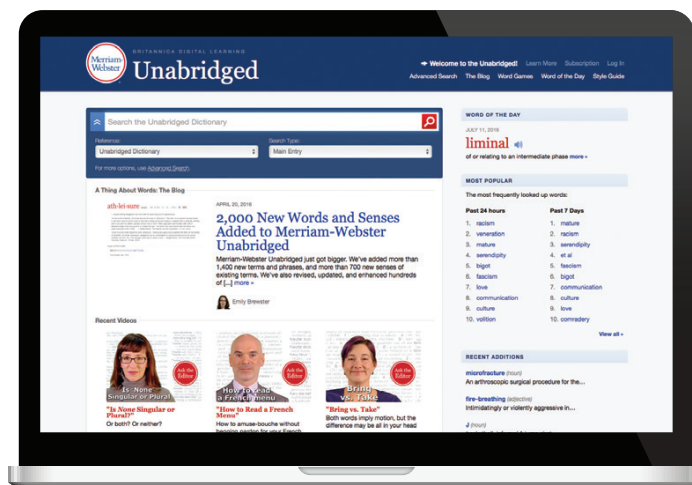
Merriam-Webster BRITANNICA DIGITAL LEARNING Unabridged

Welcome to the Unabridged! Learn More Subscription Log In

Advanced Search The Blog Word Games Word of the Day Style Guide

Search the Unabridged Dictionary

Reference: Unabridged Dictionary

Search Type: Main Entry

For more options, use Advanced Search

A Thing About Words: The Blog

ath·lei·sure

APRIL 20, 2016

2,000 New Words and Senses Added to Merriam-Webster Unabridged

Merriam-Webster Unabridged just got bigger. We've added more than 1,400 new terms and phrases, and more than 700 new senses of existing terms. We've also revised, updated, and enhanced hundreds of [...] more »

Emily Brewster

Recent Videos

Is None Singular or Plural? Ask the Editor

"Is None Singular or Plural?"
Or both? Or neither?

How to read a French menu Ask the Editor

"How to Read a French Menu"
How to amuse-bouche without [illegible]

Bring vs. Take Ask the Editor

"Bring vs. Take"
Both words imply motion, but the difference may be all in your head

WORD OF THE DAY

JULY 11, 2016

liminal

of or relating to an intermediate phase more »

MOST POPULAR

The most frequently looked up words:

| Past 24 hours | Past 7 Days |
|---|---|
| 1. racism | 1. mature |
| 2. veneration | 2. racism |
| 3. mature | 3. serendipity |
| 4. serendipity | 4. et al |
| 5. bigot | 5. fascism |
| 6. fascism | 6. bigot |
| 7. love | 7. communication |
| 8. communication | 8. culture |
| 9. culture | 9. love |
| 10. volition | 10. comradery |

View all »

RECENT ADDITIONS

microfracture (noun)
An arthroscopic surgical procedure for the...

fire-breathing (adjective)
Intimidatingly or violently aggressive in...

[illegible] (noun)